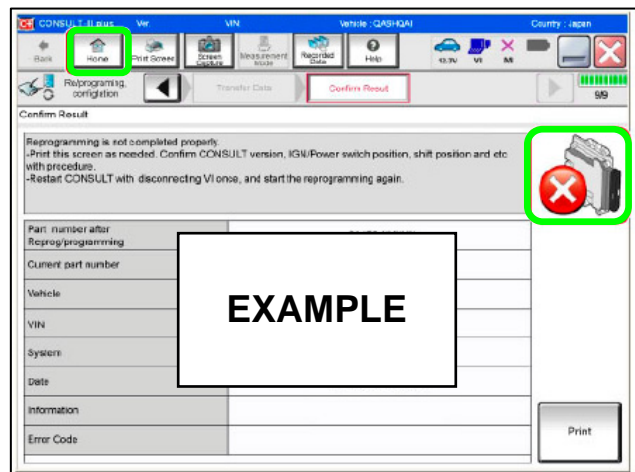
CONSULT-III plus Ver. VIN Vehicle : QASHQAI Country : Japan

Back Home Print Screen Screen Capture Measurement Mode Recorded Data Help 13.7V VI MI

Reprogramming, configuration Transfer Data Confirm Result 9/9

Confirm Result

Reprogramming is not completed properly.
-Print this screen as needed. Confirm CONSULT version, IGN/Power switch position, shift position and etc with procedure.
-Restart CONSULT with disconnecting VI once, and start the reprogramming again.

| Part number after Reprog/programming | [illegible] |
|---|---|
| Current part number | |
| Vehicle | |
| VIN | |
| System | |
| Date | |
| Information | |
| Error Code | |

EXAMPLE

Print